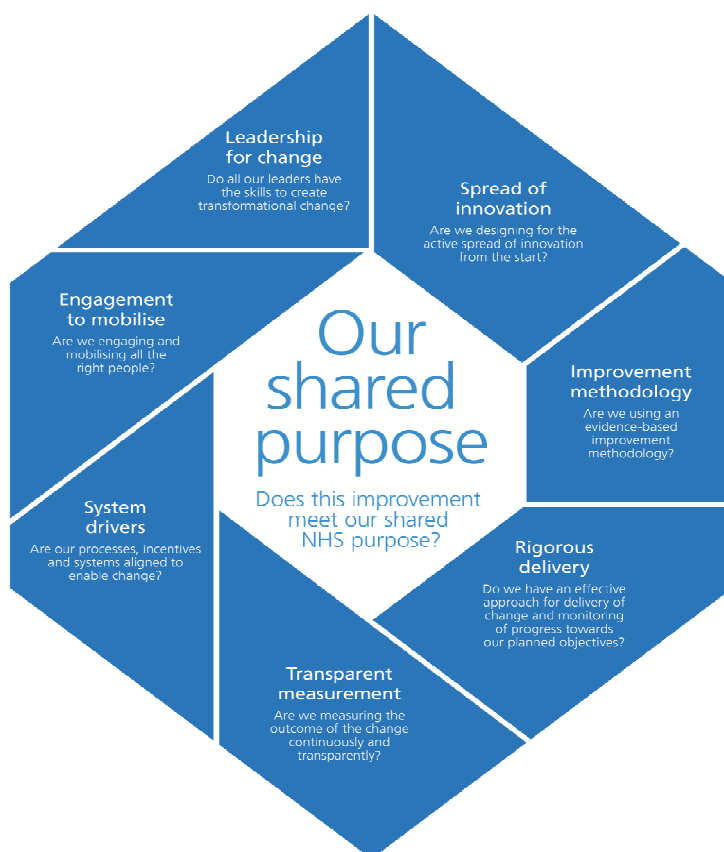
Leadership for change
Do all our leaders have the skills to create transformational change?

Spread of innovation
Are we designing for the active spread of innovation from the start?

Engagement to mobilise
Are we engaging and mobilising all the right people?

Our shared purpose

Does this improvement meet our shared NHS purpose?

Improvement methodology
Are we using an evidence-based improvement methodology?

System drivers
Are our processes, incentives and systems aligned to enable change?

Rigorous delivery
Do we have an effective approach for delivery of change and monitoring of progress towards our planned objectives?

Transparent measurement
Are we measuring the outcome of the change continuously and transparently?